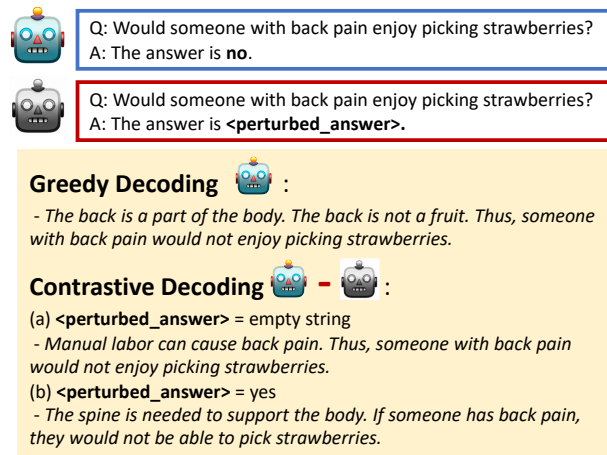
Q: Would someone with back pain enjoy picking strawberries?
A: The answer is **no**.

Q: Would someone with back pain enjoy picking strawberries?
A: The answer is **<perturbed_answer>.**

**Greedy Decoding** :

*- The back is a part of the body. The back is not a fruit. Thus, someone with back pain would not enjoy picking strawberries.*

**Contrastive Decoding** - :

(a) **<perturbed_answer>** = empty string
*- Manual labor can cause back pain. Thus, someone with back pain would not enjoy picking strawberries.*
(b) **<perturbed_answer>** = yes
*- The spine is needed to support the body. If someone has back pain, they would not be able to pick strawberries.*